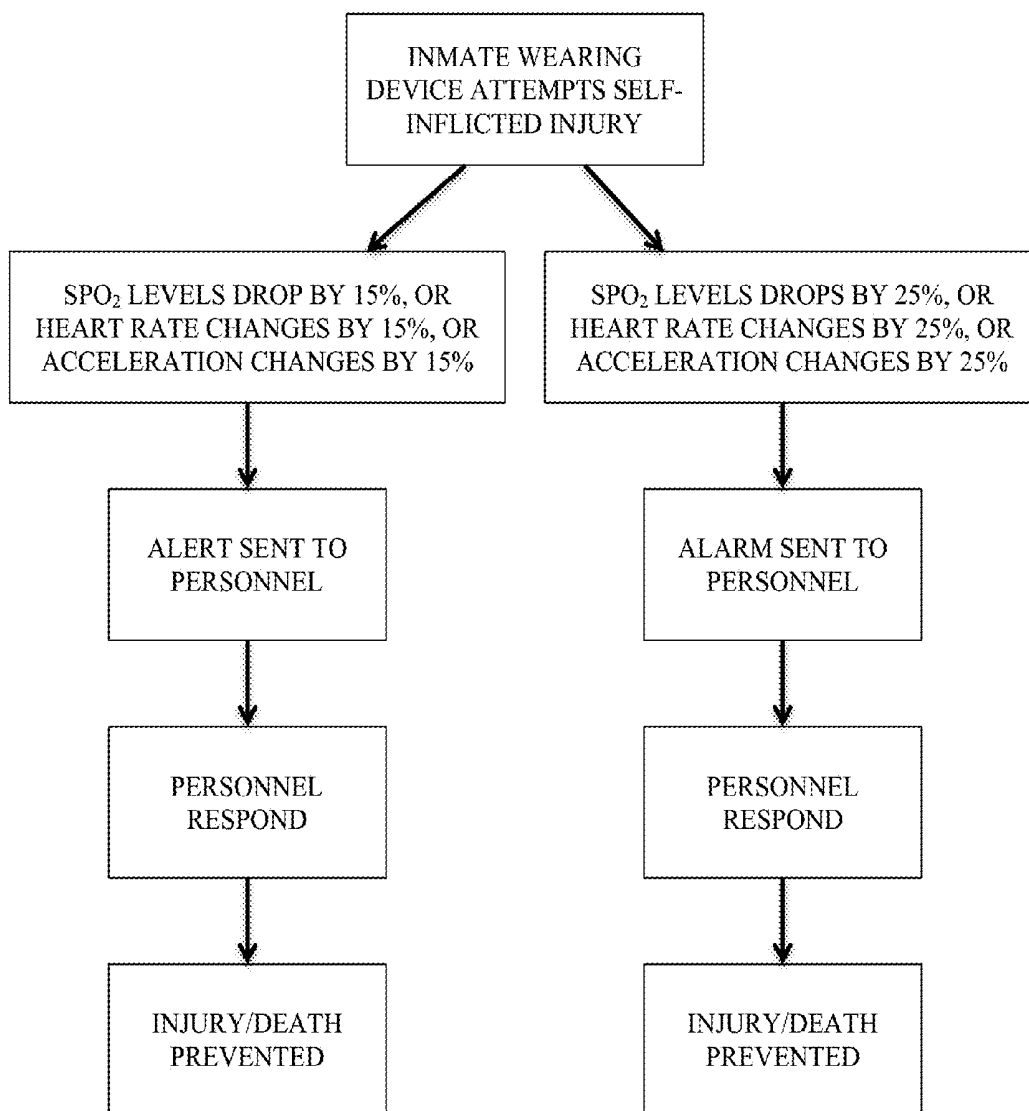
INMATE WEARING DEVICE ATTEMPTS SELF-INFLICTED INJURY

$SPO_2$ LEVELS DROP BY 15%, OR HEART RATE CHANGES BY 15%, OR ACCELERATION CHANGES BY 15%

$SPO_2$ LEVELS DROPS BY 25%, OR HEART RATE CHANGES BY 25%, OR ACCELERATION CHANGES BY 25%

ALERT SENT TO PERSONNEL

PERSONNEL RESPOND

INJURY/DEATH PREVENTED

ALARM SENT TO PERSONNEL

PERSONNEL RESPOND

INJURY/DEATH PREVENTED